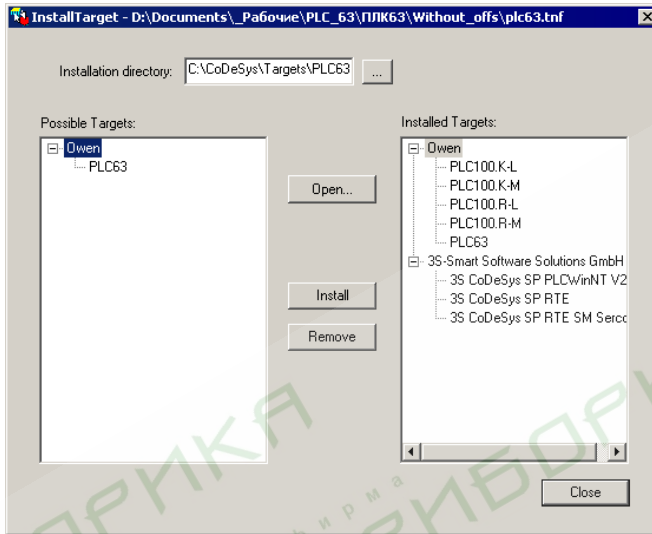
InstallTarget - D:\Documents\_Рабочие\PLC_63\ПЛК63\Without_offs\plc63.tnf

Installation directory: C:\CoDeSys\Targets\PLC63 ...

Possible Targets:
Owen
PLC63

Open...

Install

Remove

Installed Targets:
Owen
PLC100.K-L
PLC100.K-M
PLC100.R-L
PLC100.R-M
PLC63
3S-Smart Software Solutions GmbH
3S CoDeSys SP PLCWinNT V2
3S CoDeSys SP RTE
3S CoDeSys SP RTE SM Serco

Close

ОВЕН фирма ПРИБОРИКА